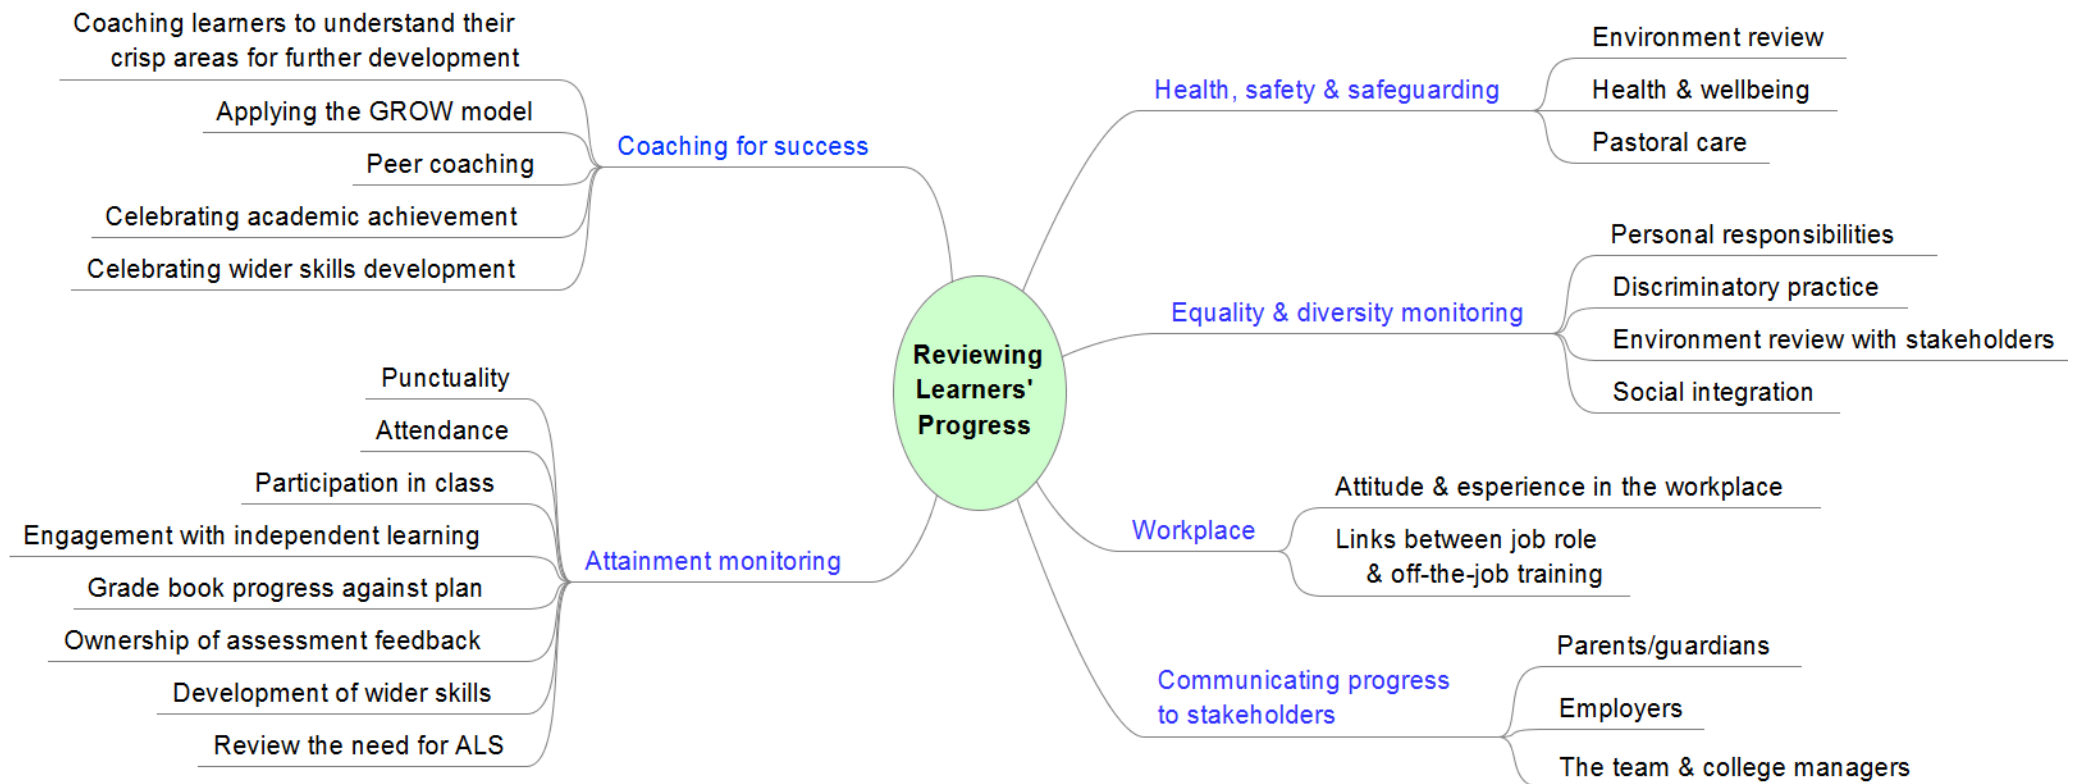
Reviewing Learners' Progress

Coaching for success

Coaching learners to understand their crisp areas for further development

Applying the GROW model

Peer coaching

Celebrating academic achievement

Celebrating wider skills development

Attainment monitoring

Punctuality

Attendance

Participation in class

Engagement with independent learning

Grade book progress against plan

Ownership of assessment feedback

Development of wider skills

Review the need for ALS

Health, safety & safeguarding

Environment review

Health & wellbeing

Pastoral care

Equality & diversity monitoring

Personal responsibilities

Discriminatory practice

Environment review with stakeholders

Social integration

Workplace

Attitude & esperience in the workplace

Links between job role & off-the-job training

Communicating progress to stakeholders

Parents/guardians

Employers

The team & college managers